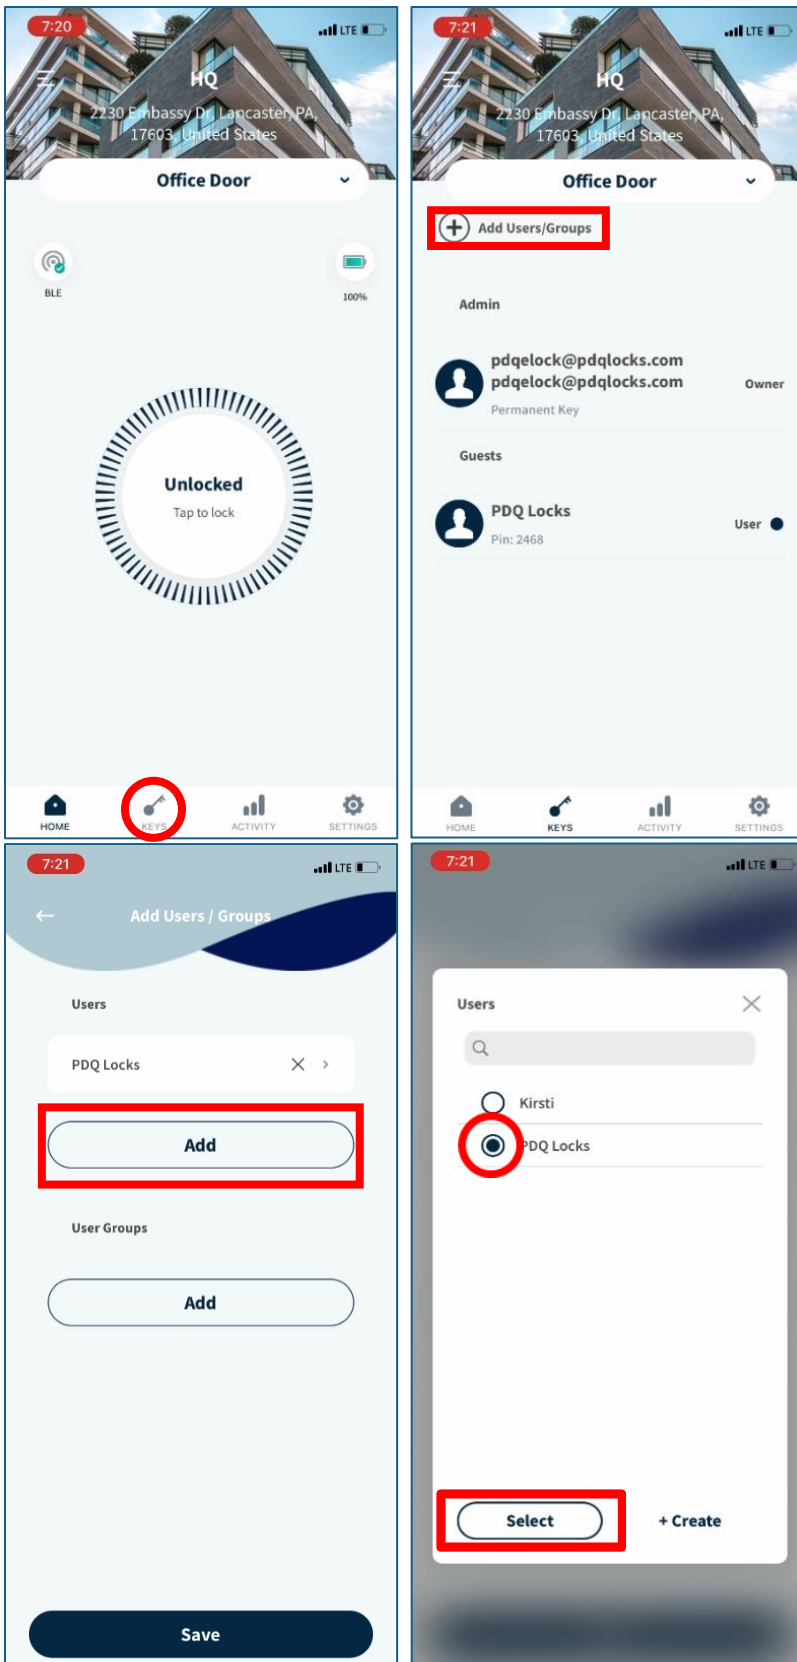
7:20 LTE

HQ

2230 Embassy Dr, Lancaster, PA, 17603, United States

Office Door

BLE

100%

Unlocked

Tap to lock

HOME KEYS ACTIVITY SETTINGS

7:21 LTE

HQ

2230 Embassy Dr, Lancaster, PA, 17603, United States

Office Door

Add Users/Groups

Admin

pdqelock@pdqlocks.com
pdqelock@pdqlocks.com
Permanent Key

Owner

Guests

PDQ Locks
Pin: 2468

User

HOME KEYS ACTIVITY SETTINGS

7:21 LTE

Add Users / Groups

Users

PDQ Locks

Add

User Groups

Add

Save

7:21 LTE

Users

Kirsti

PDQ Locks

Select

+ Create